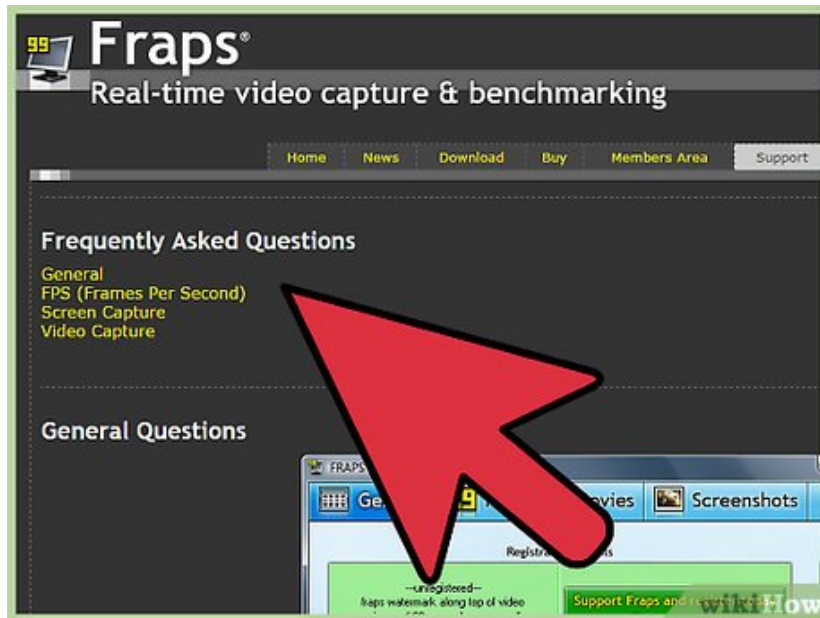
99 Fraps®
Real-time video capture & benchmarking

Home News Download Buy Members Area Support

Frequently Asked Questions
General
FPS (Frames Per Second)
Screen Capture
Video Capture

General Questions

FRAPS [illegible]
Ge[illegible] 99 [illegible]vies Screenshots
Registr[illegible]s
--unregistered--
fraps watermark along top of video
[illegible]
Support Fraps and r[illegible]
wikiHow